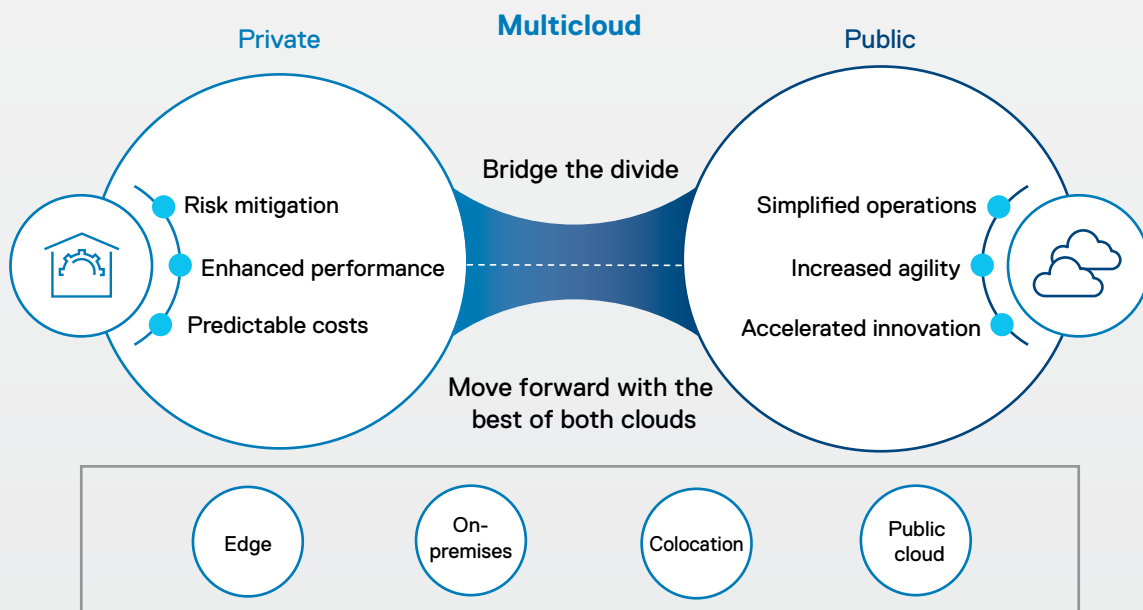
Multicloud

Private

Public

Bridge the divide

Risk mitigation

Enhanced performance

Predictable costs

Simplified operations

Increased agility

Accelerated innovation

Move forward with the best of both clouds

Edge

On-premises

Colocation

Public cloud